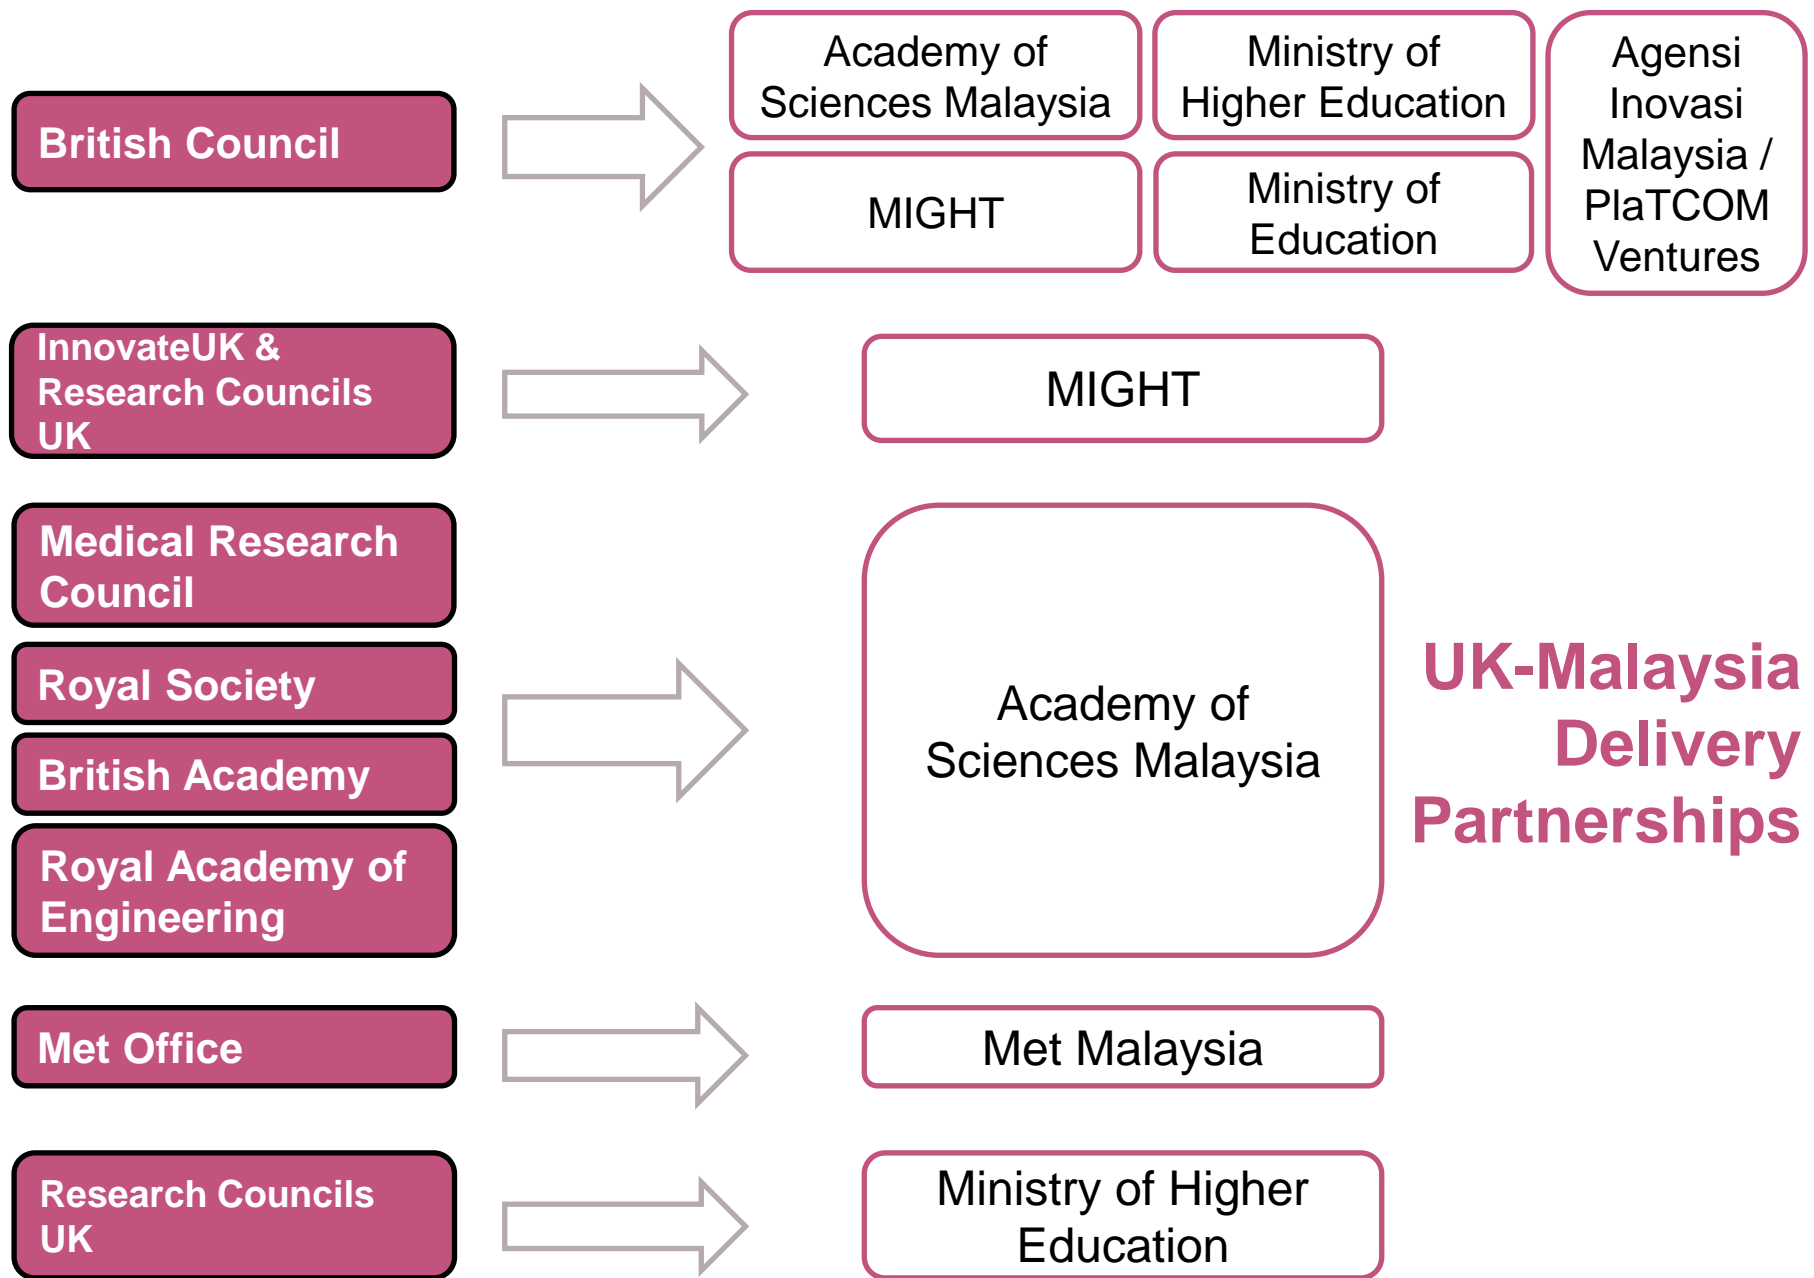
British Council

Academy of Sciences Malaysia

Ministry of Higher Education

Agensi Inovasi Malaysia / PlaTCOM Ventures

MIGHT

Ministry of Education

InnovateUK & Research Councils UK

MIGHT

Medical Research Council

Royal Society

British Academy

Royal Academy of Engineering

Academy of Sciences Malaysia

UK-Malaysia Delivery Partnerships

Met Office

Met Malaysia

Research Councils UK

Ministry of Higher Education